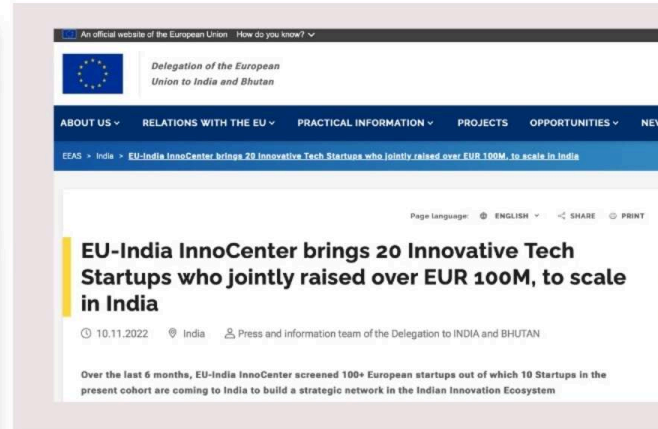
An official website of the European Union How do you know?

Delegation of the European Union to India and Bhutan

ABOUT US RELATIONS WITH THE EU PRACTICAL INFORMATION PROJECTS OPPORTUNITIES NE

EEAS > India > EU-India InnoCenter brings 20 Innovative Tech Startups who jointly raised over EUR 100M, to scale in India

Page language: ENGLISH SHARE PRINT

EU-India InnoCenter brings 20 Innovative Tech Startups who jointly raised over EUR 100M, to scale in India

10.11.2022 India Press and information team of the Delegation to INDIA and BHUTAN

Over the last 6 months, EU-India InnoCenter screened 100+ European startups out of which 10 Startups in the present cohort are coming to India to build a strategic network in the Indian Innovation Ecosystem